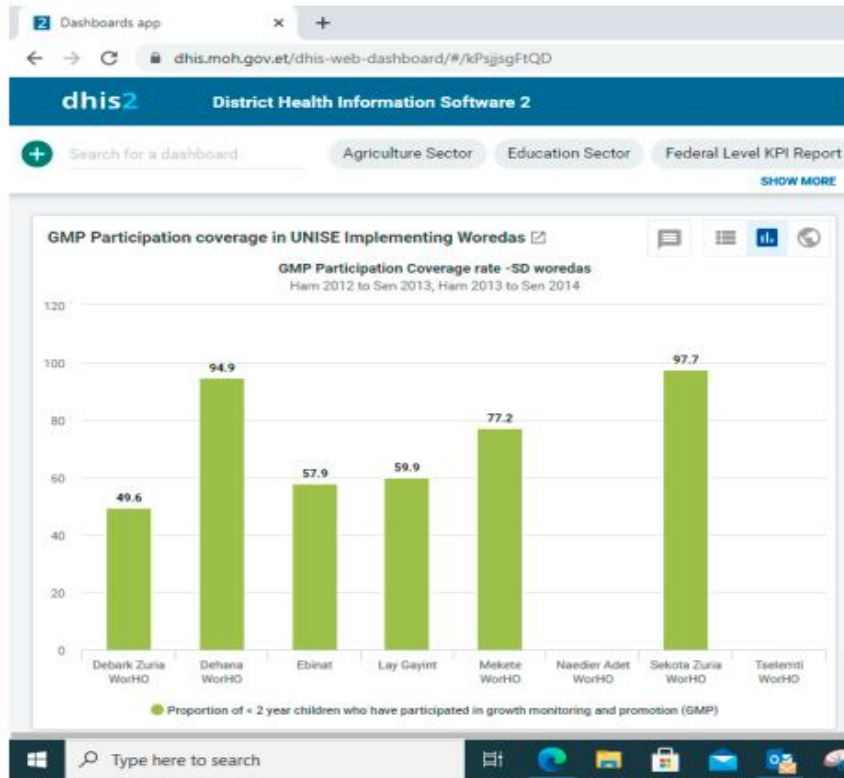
Dashboards app × +

dhis.moh.gov.et/dhis-web-dashboard/#/kPsjjsgFtQD

dhis2 District Health Information Software 2

Search for a dashboard Agriculture Sector Education Sector Federal Level KPI Report

SHOW MORE

GMP Participation coverage in UNISE Implementing Woredas

GMP Participation Coverage rate -SD woredas
Ham 2012 to Sen 2013, Ham 2013 to Sen 2014

| Woreda | Value |
|---|---|
| Debark Zuria WorHO | 49.6 |
| Dehana WorHO | 94.9 |
| Ebinat | 57.9 |
| Lay Gayint | 59.9 |
| Mekete WorHO | 77.2 |
| Naedier Adet WorHO | |
| Sekota Zuria WorHO | 97.7 |
| Tselemti WorHO | |

120 100 80 60 40 20 0

Proportion of < 2 year children who have participated in growth monitoring and promotion (GMP)

Type here to search